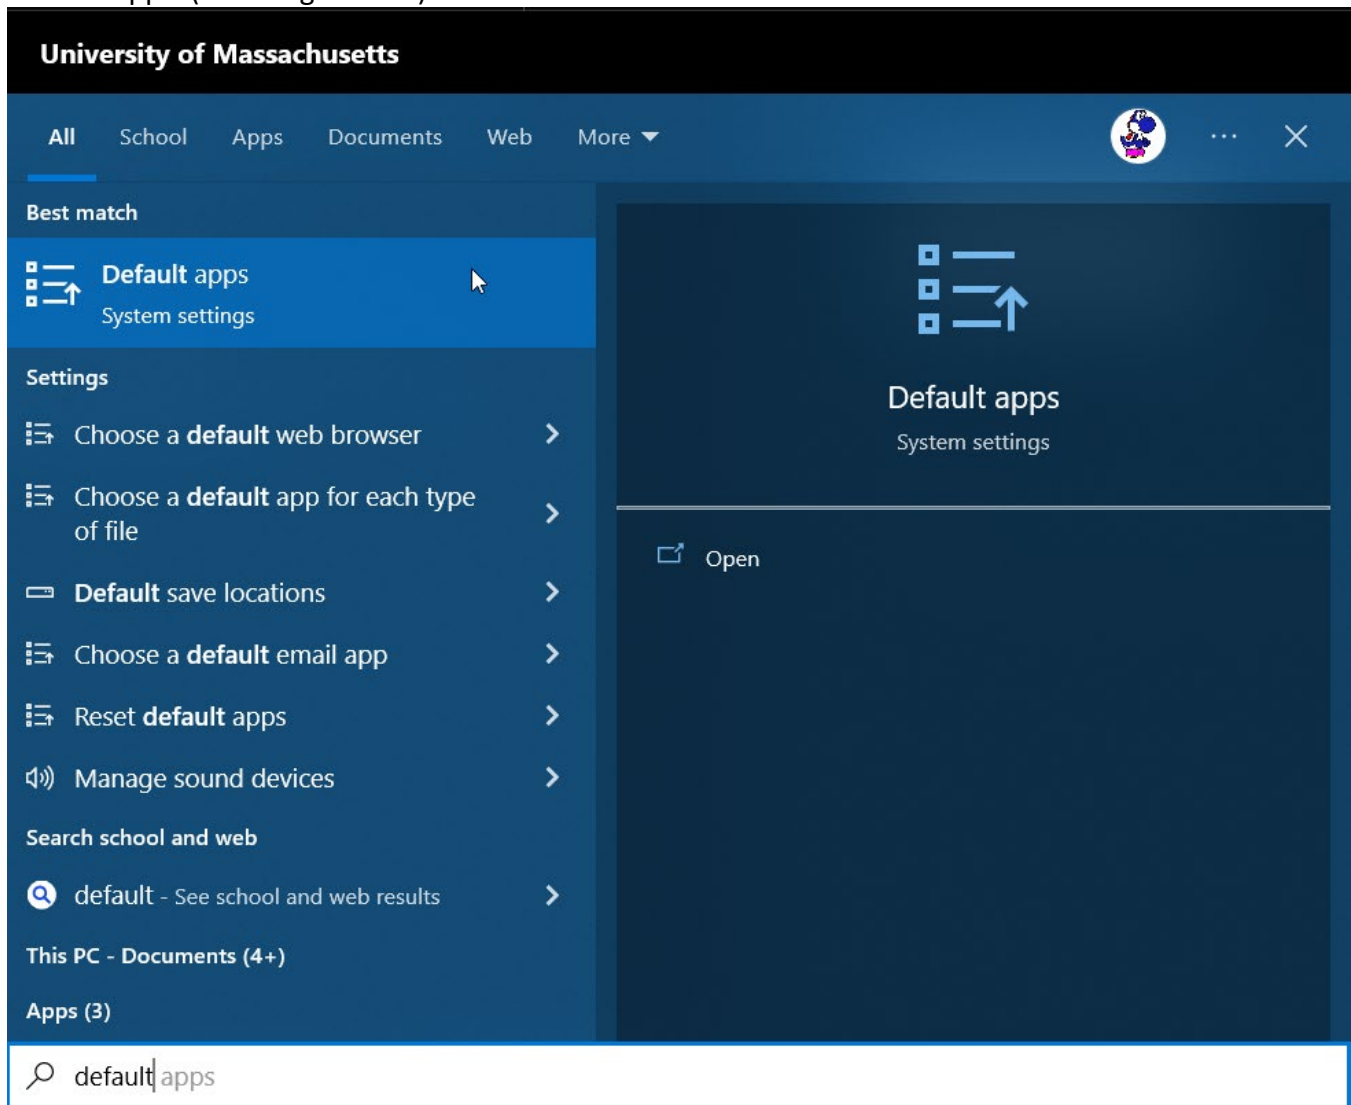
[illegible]

University of Massachusetts

All School Apps Documents Web More

Best match

Default apps
System settings

Settings

Choose a default web browser

Choose a default app for each type of file

Default save locations

Choose a default email app

Reset default apps

Manage sound devices

Search school and web

default - See school and web results

This PC - Documents (4+)

Apps (3)

Default apps
System settings

Open

default apps